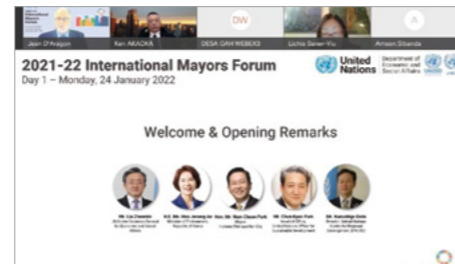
Jean D'Aragon
Ken ARAOKA
DW
DESA DAH WEBEX3
Lichia Saner-Yiu
A
Amson Sibanda

2021-22 International Mayors Forum
Day 1 – Monday, 24 January 2022

United Nations
Department of Economic and Social Affairs

Welcome & Opening Remarks

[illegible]
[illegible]
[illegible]
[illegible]
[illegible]